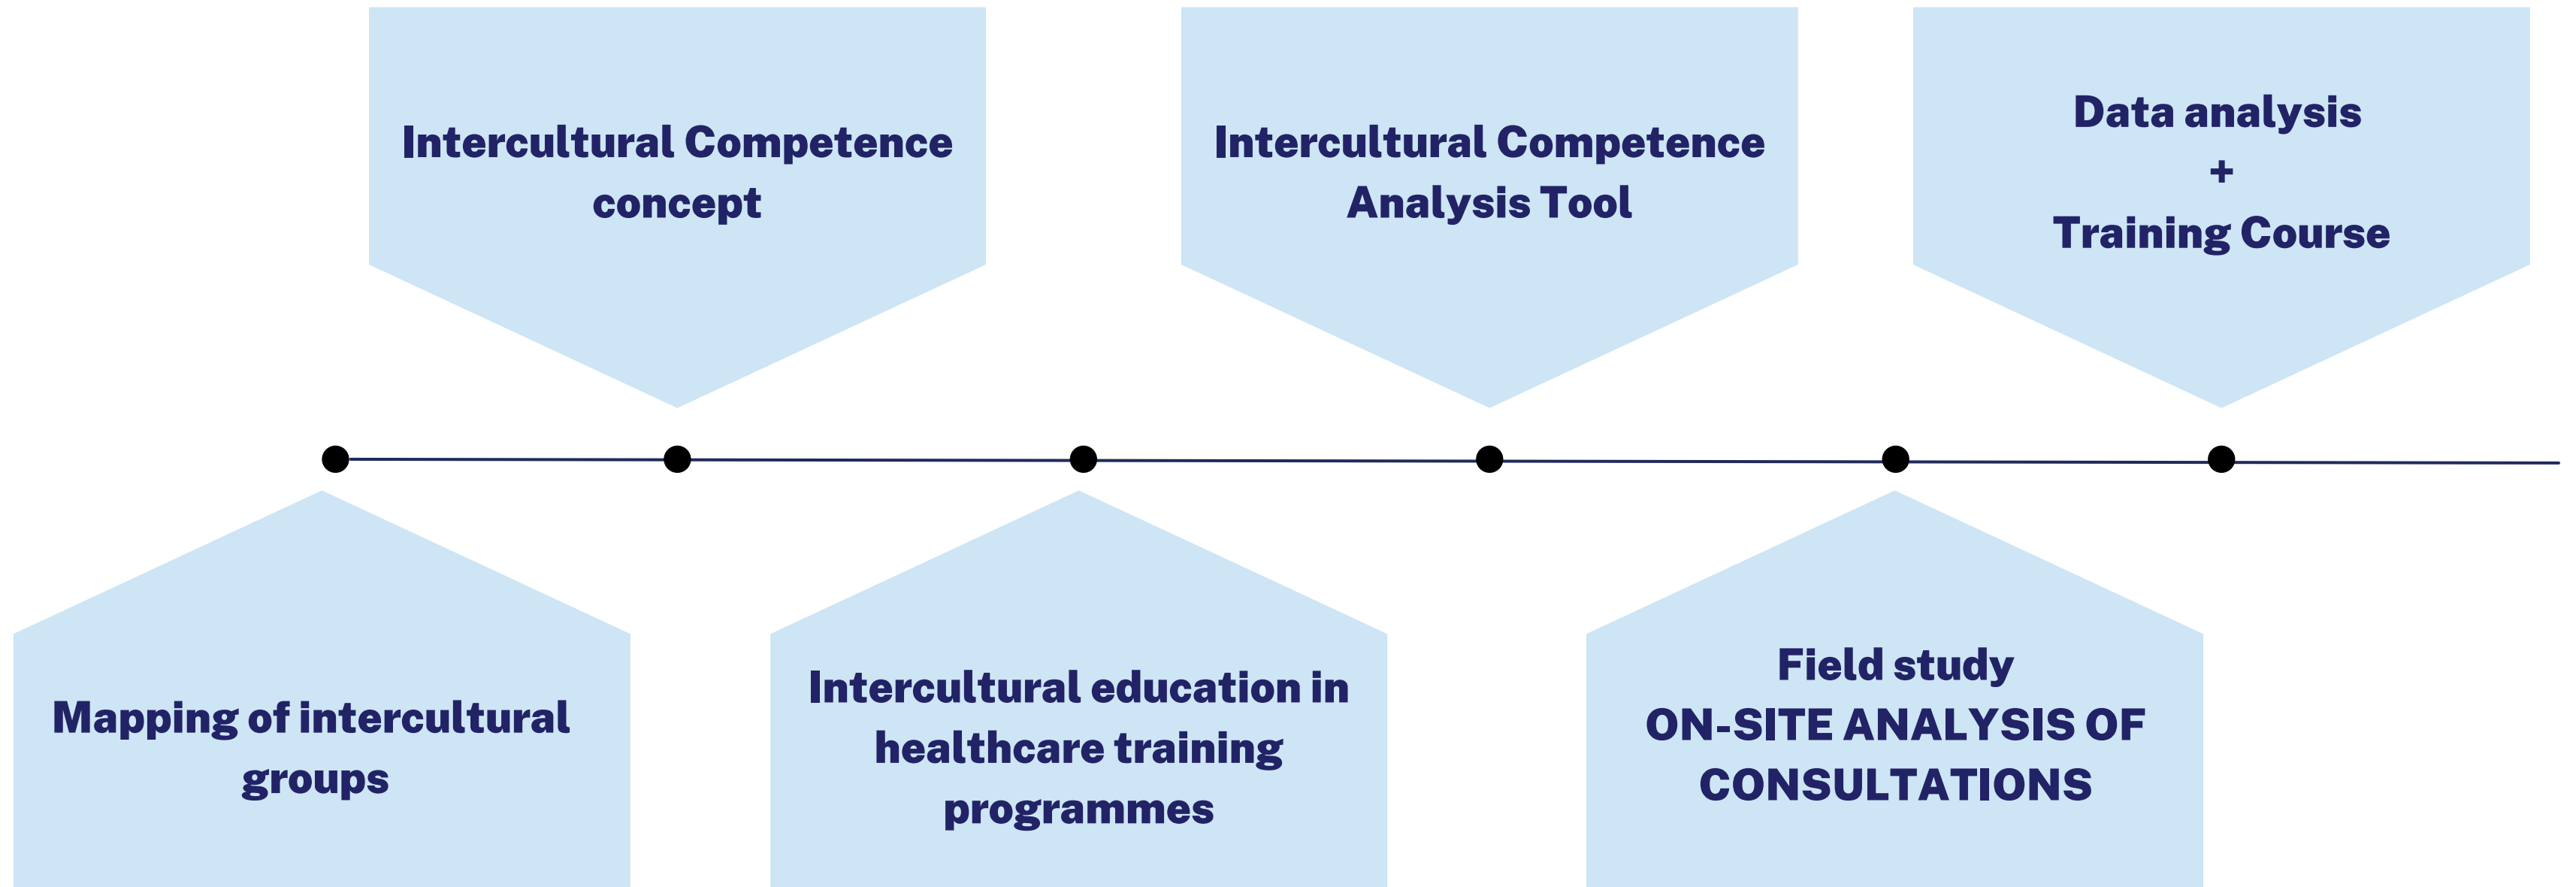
Mapping of intercultural groups

Intercultural Competence concept

Intercultural education in healthcare training programmes

Intercultural Competence Analysis Tool

Field study
ON-SITE ANALYSIS OF CONSULTATIONS

Data analysis
+
Training Course